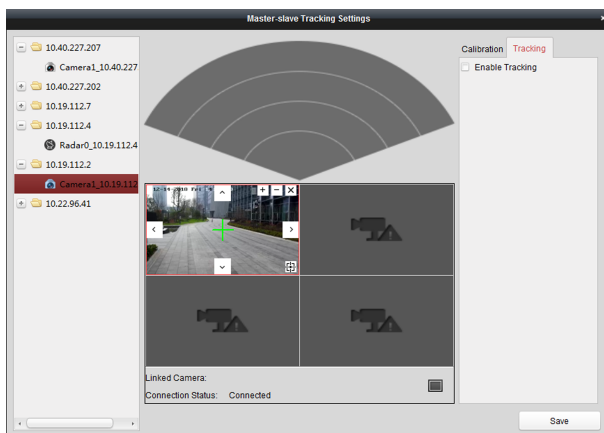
Master-slave Tracking Settings

10.40.227.207
Camera1_10.40.227
10.40.227.202
10.19.112.7
10.19.112.4
Radar0_10.19.112.4
10.19.112.2
Camera1_10.19.112
10.22.96.41

12-14-2018 Fri

Linked Camera:
Connection Status: Connected

Calibration
Tracking
Enable Tracking

Save